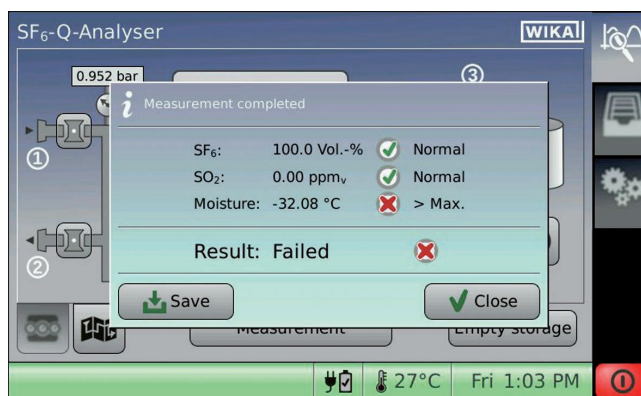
SF₆-Q-Analyser

WIKA

0.952 bar

③

①

②

Measurement completed

| | | | |
|---|---|---|---|
| SF₆: | 100.0 Vol.-% | ✓ | Normal |
| SO₂: | 0.00 ppmᵥ | ✓ | Normal |
| Moisture: | -32.08 °C | ✗ | > Max. |

Result: Failed

Save

Close

Measurement

Empty storage

27°C

Fri 1:03 PM